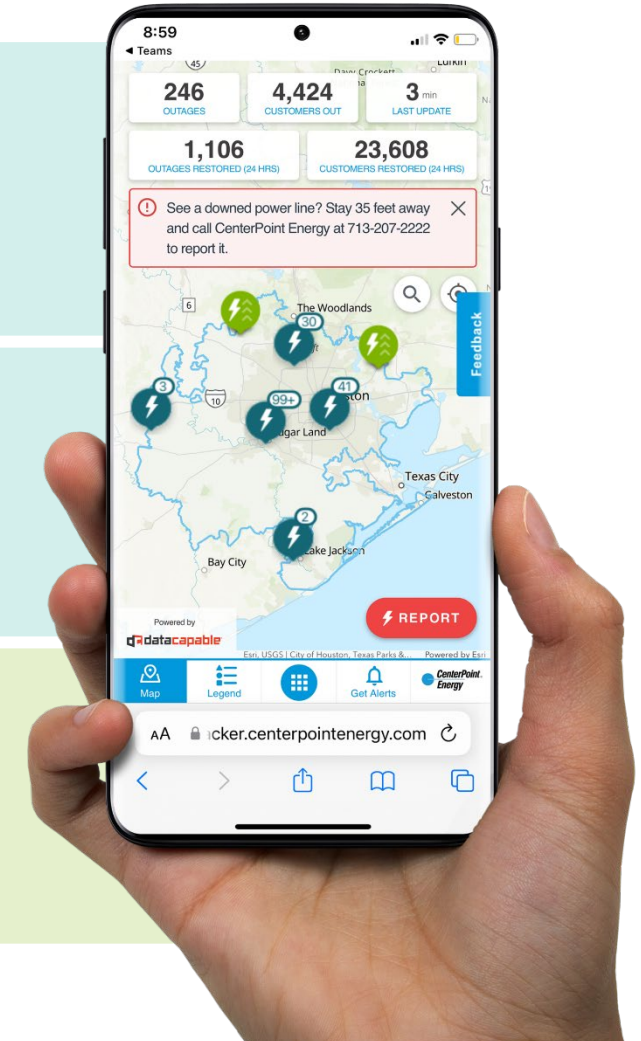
8:59
◄ Teams

45
Davy Crockett
Lufkin

246
OUTAGES

4,424
CUSTOMERS OUT

3 min
LAST UPDATE

1,106
OUTAGES RESTORED (24 HRS)

23,608
CUSTOMERS RESTORED (24 HRS)

See a downed power line? Stay 35 feet away and call CenterPoint Energy at 713-207-2222 to report it.

6
The Woodlands
30
Feedback
3
10
99+
41
ston
gar Land
Texas City
Galveston
2
Lake Jackson
Bay City

Powered by
datacapable

REPORT

Esri, USGS | City of Houston, Texas Parks &... Powered by Esri

Map
Legend
Get Alerts
CenterPoint. Energy

AA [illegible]cker.centerpointenergy.com